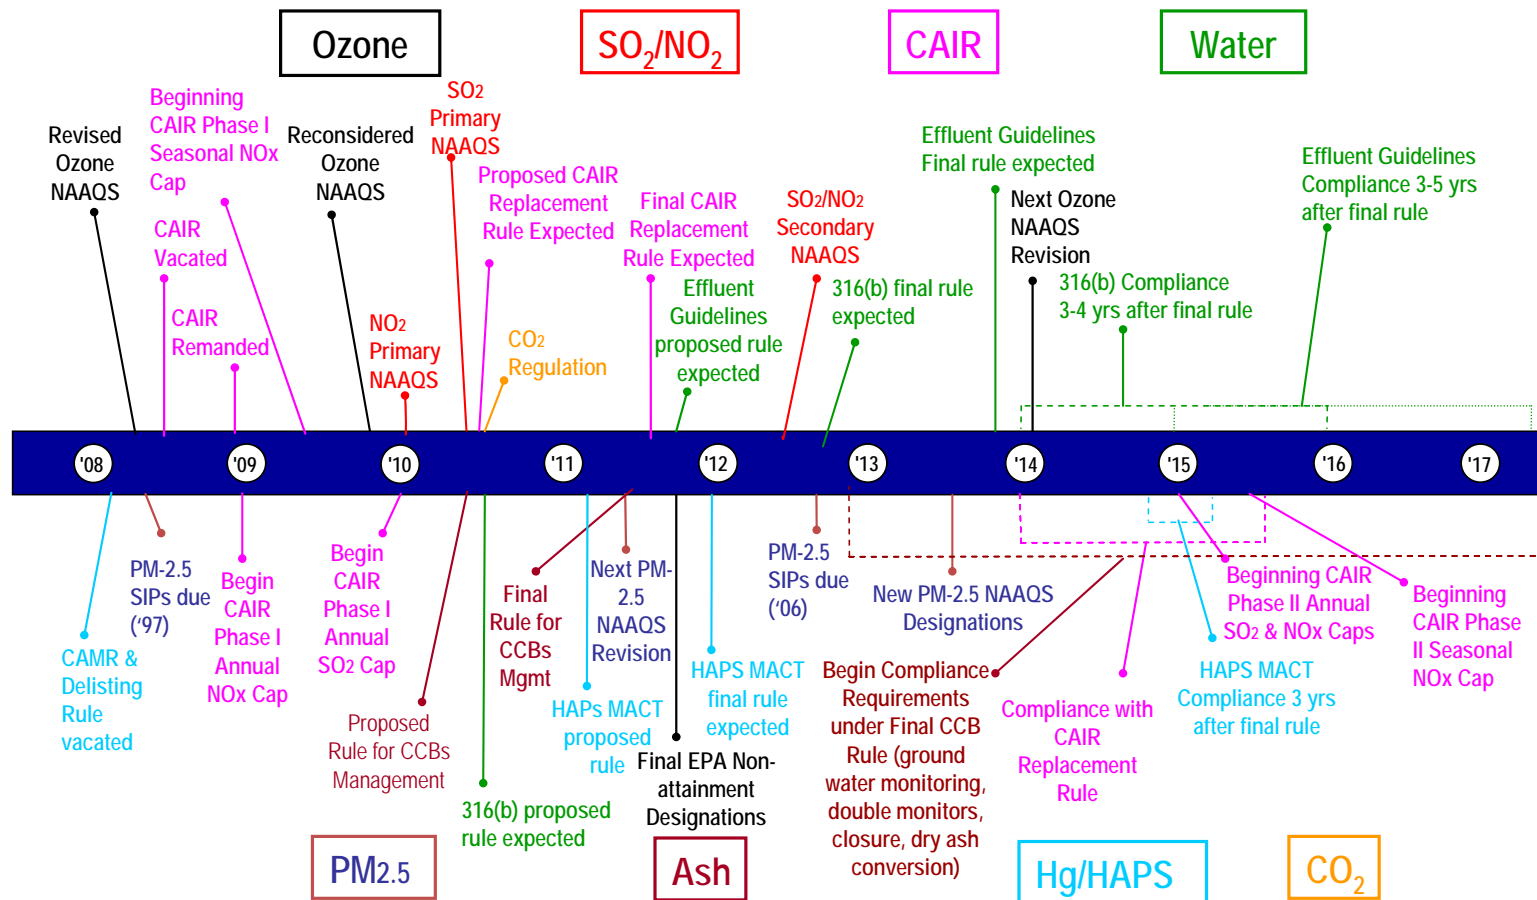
Ozone

$SO_2/NO_2$

CAIR

Water

Revised Ozone NAAQS

Beginning CAIR Phase I Seasonal NOx Cap

CAIR Vacated

CAIR Remanded

Reconsidered Ozone NAAQS

$NO_2$ Primary NAAQS

$SO_2$ Primary NAAQS

Proposed CAIR Replacement Rule Expected

$CO_2$ Regulation

Final CAIR Replacement Rule Expected

Effluent Guidelines proposed rule expected

$SO_2/NO_2$ Secondary NAAQS

316(b) final rule expected

Effluent Guidelines Final rule expected

Next Ozone NAAQS Revision

316(b) Compliance 3-4 yrs after final rule

Effluent Guidelines Compliance 3-5 yrs after final rule

'08

'09

'10

'11

'12

'13

'14

'15

'16

'17

CAMR & Delisting Rule vacated

PM-2.5 SIPs due ('97)

Begin CAIR Phase I Annual NOx Cap

Begin CAIR Phase I Annual $SO_2$ Cap

Proposed Rule for CCBs Management

316(b) proposed rule expected

Final Rule for CCBs Mgmt

Next PM-2.5 NAAQS Revision

HAPs MACT proposed rule

Final EPA Non-attainment Designations

HAPS MACT final rule expected

PM-2.5 SIPs due ('06)

New PM-2.5 NAAQS Designations

Begin Compliance Requirements under Final CCB Rule (ground water monitoring, double monitors, closure, dry ash conversion)

Compliance with CAIR Replacement Rule

Beginning CAIR Phase II Annual $SO_2$ & NOx Caps

HAPS MACT Compliance 3 yrs after final rule

Beginning CAIR Phase II Seasonal NOx Cap

PM2.5

Ash

Hg/HAPS

$CO_2$